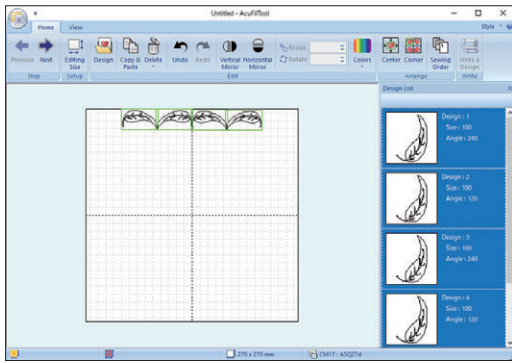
Untitled - AcuFil Tool

Home View

Style

Previous Next Step

Editing Size Setup

Design Copy & Paste Delete Undo Redo Vertical Mirror Horizontal Mirror Edit

Resize Rotate

Colors

Center Corner Sewing Order Arrange

Write a Design Write

Design List

Design : 1
Size : 100
Angle : 240

Design : 2
Size : 100
Angle : 120

Design : 3
Size : 100
Angle : 240

Design : 4
Size : 100
Angle : 120

270 x 270 mm

CM17 : A5Q27d